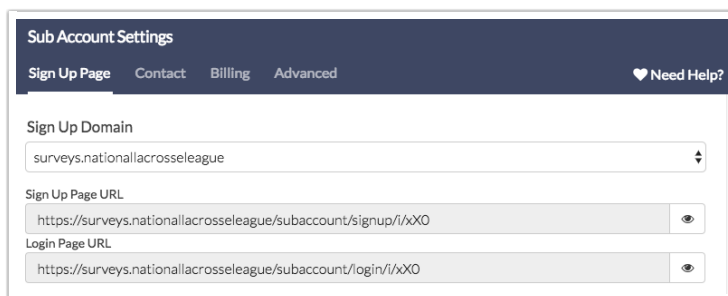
Sub Account Settings

Sign Up Page Contact Billing Advanced

Need Help?

Sign Up Domain

surveys.nationallacrosseleague

Sign Up Page URL

https://surveys.nationallacrosseleague/subaccount/signup/i/xX0

Login Page URL

https://surveys.nationallacrosseleague/subaccount/login/i/xX0